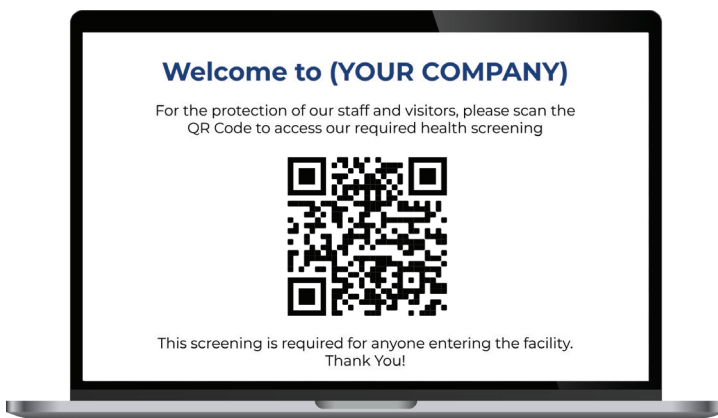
Welcome to (YOUR COMPANY)

For the protection of our staff and visitors, please scan the QR Code to access our required health screening

This screening is required for anyone entering the facility. Thank You!